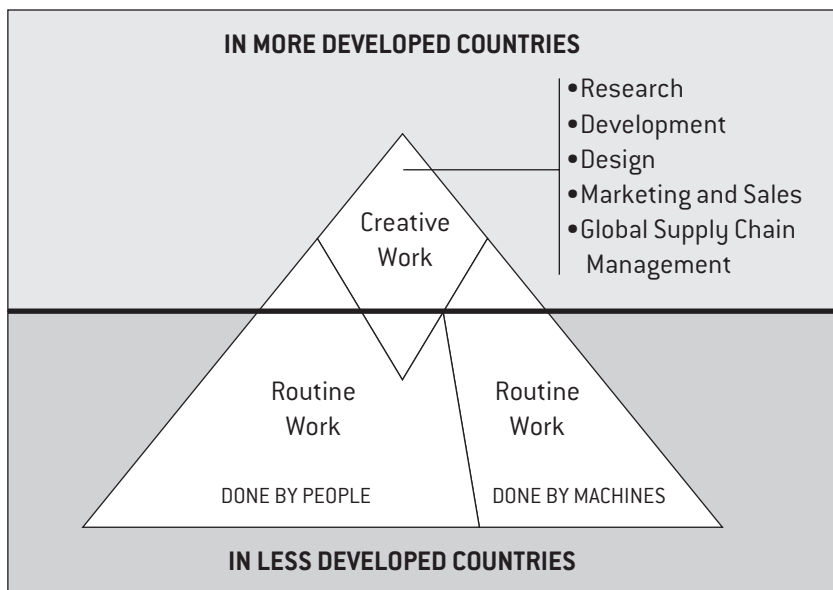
IN MORE DEVELOPED COUNTRIES

•Research
•Development
•Design
•Marketing and Sales
•Global Supply Chain Management

Creative Work

Routine Work

DONE BY PEOPLE

Routine Work

DONE BY MACHINES

IN LESS DEVELOPED COUNTRIES